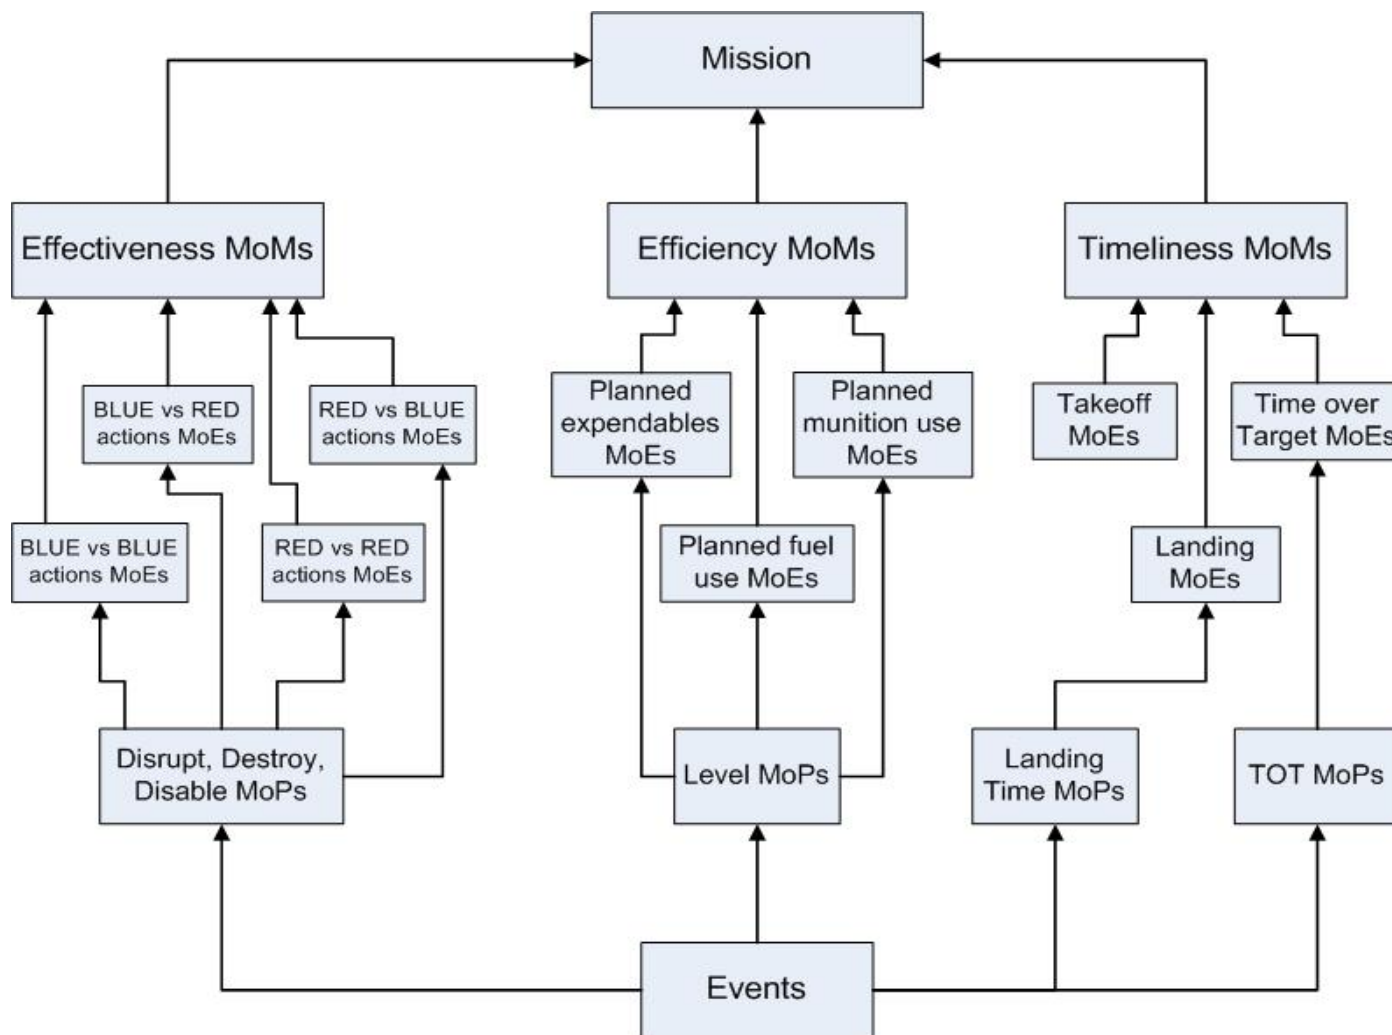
Mission

Effectiveness MoMs

Efficiency MoMs

Timeliness MoMs

BLUE vs RED actions MoEs

RED vs BLUE actions MoEs

Planned expendables MoEs

Planned munition use MoEs

Takeoff MoEs

Time over Target MoEs

BLUE vs BLUE actions MoEs

RED vs RED actions MoEs

Planned fuel use MoEs

Landing MoEs

Disrupt, Destroy, Disable MoPs

Level MoPs

Landing Time MoPs

TOT MoPs

Events